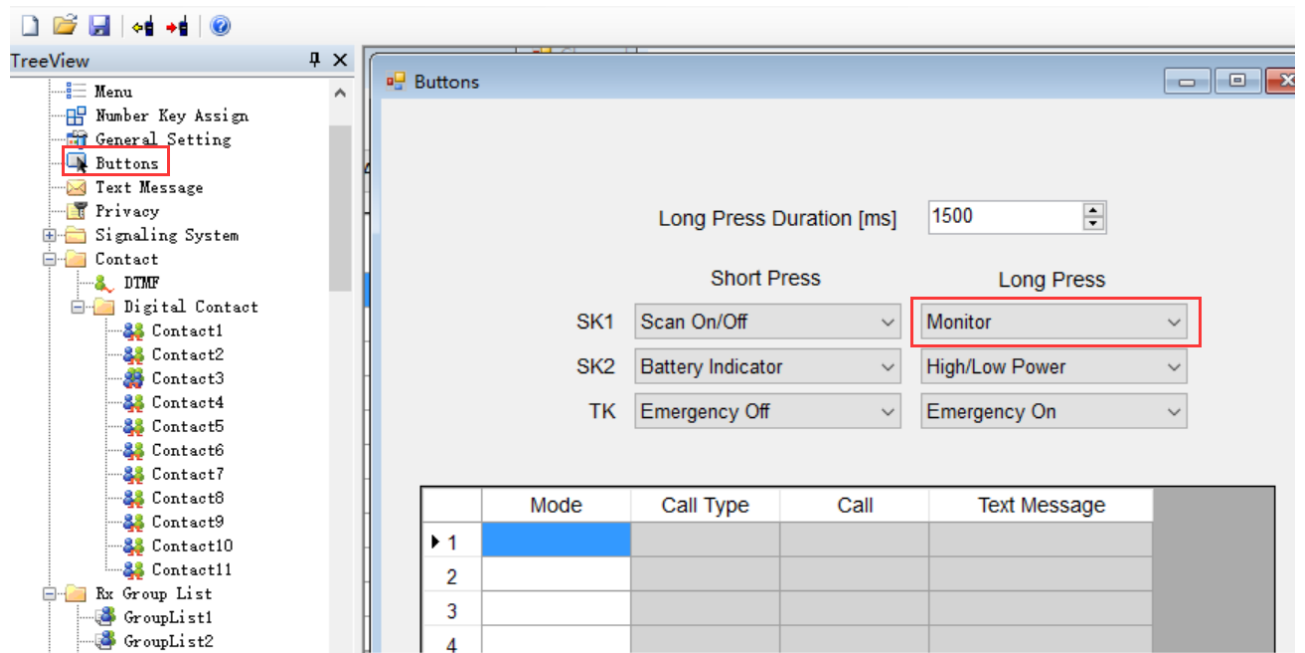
TreeView

Menu
Number Key Assign
General Setting
Buttons
Text Message
Privacy
Signaling System
Contact
DTMF
Digital Contact
Contact1
Contact2
Contact3
Contact4
Contact5
Contact6
Contact7
Contact8
Contact9
Contact10
Contact11
Rx Group List
GroupList1
GroupList2

Buttons

Long Press Duration [ms] 1500

Short Press | Long Press
SK1 Scan On/Off | Monitor
SK2 Battery Indicator | High/Low Power
TK Emergency Off | Emergency On

| | Mode | Call Type | Call | Text Message |
|---|---|---|---|---|
| 1 | | | | |
| 2 | | | | |
| 3 | | | | |
| 4 | | | | |